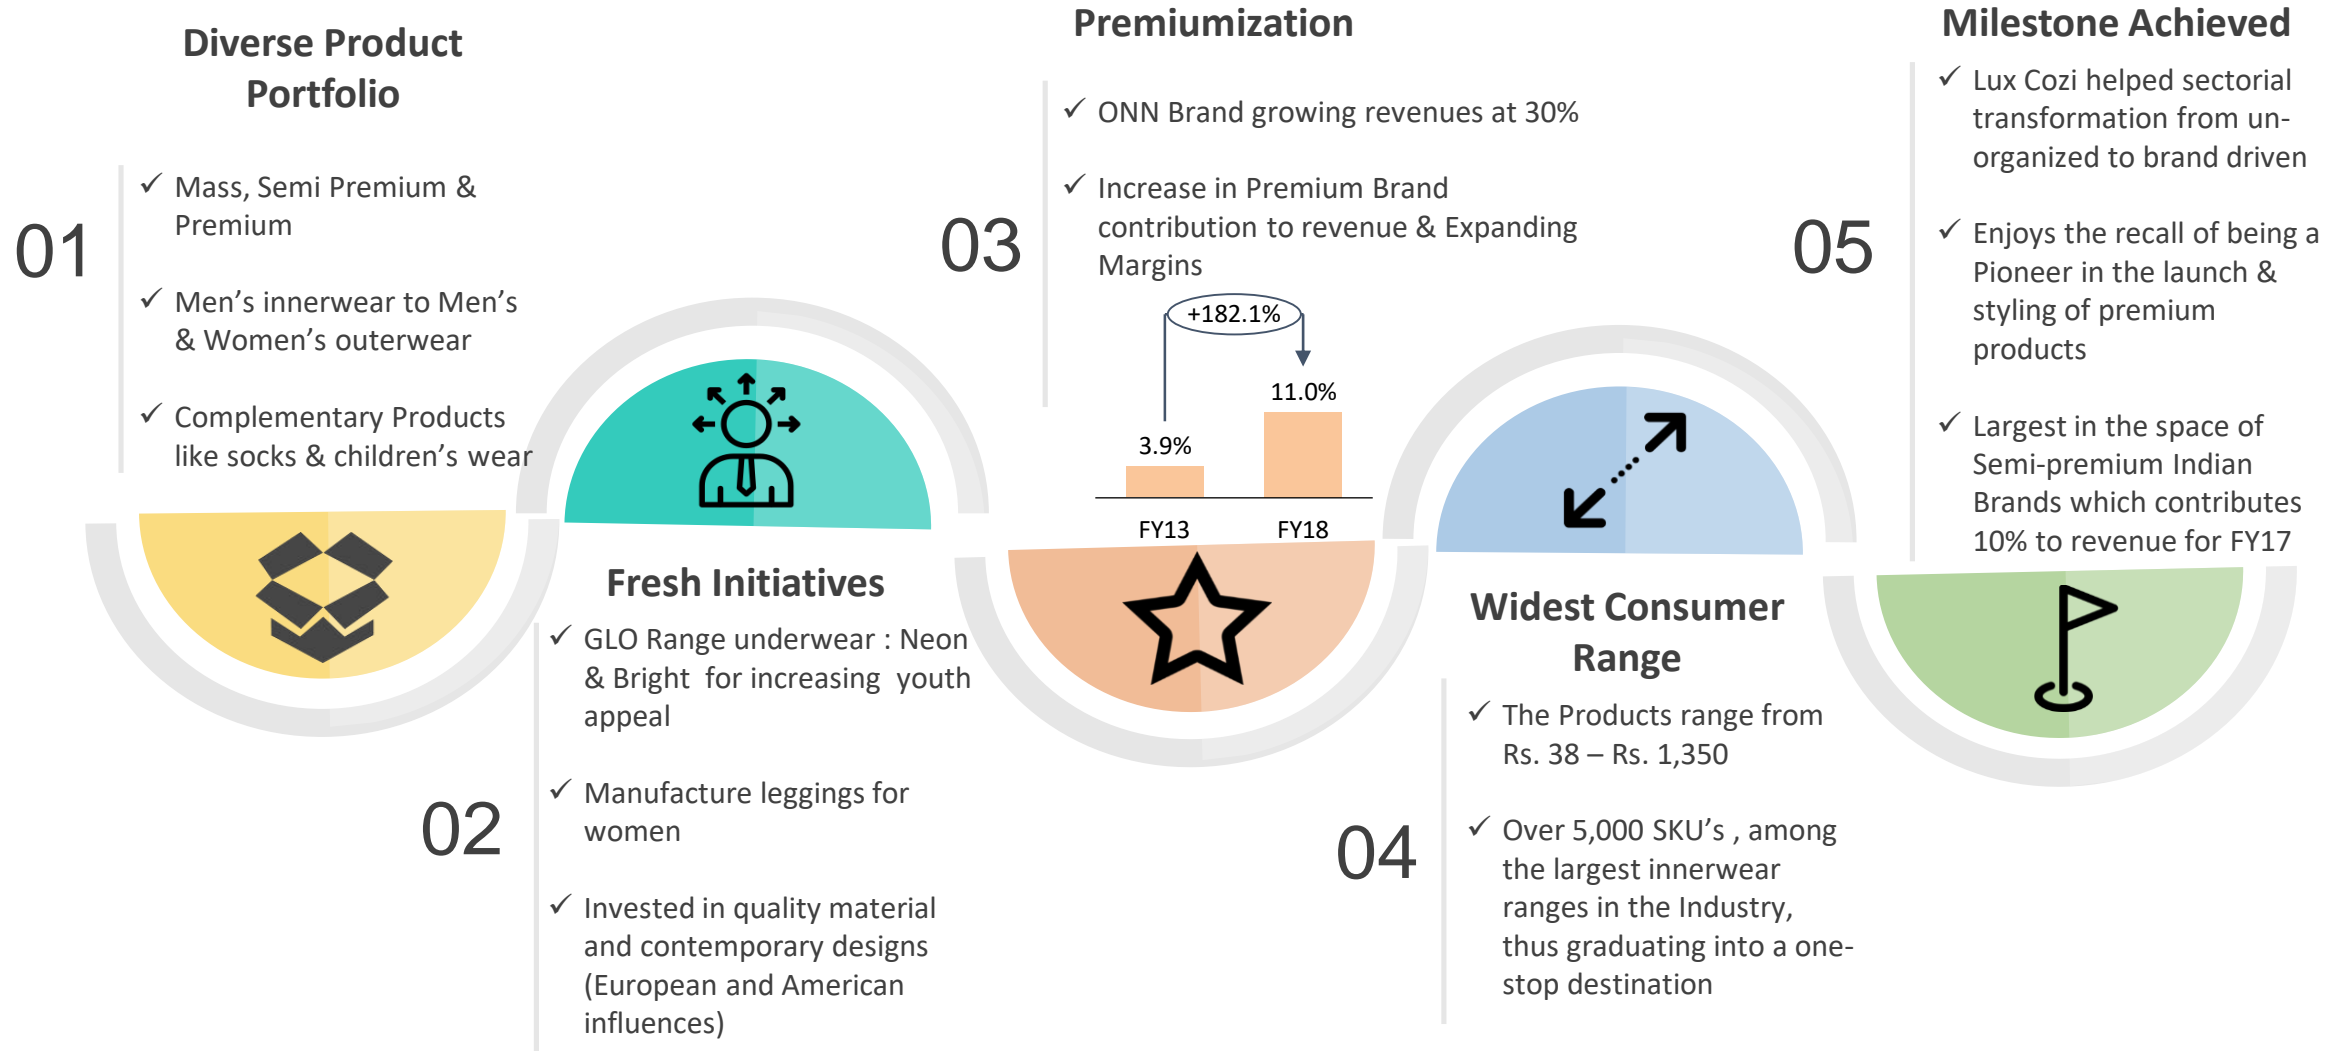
Diverse Product Portfolio

01

✓ Mass, Semi Premium & Premium

✓ Men's innerwear to Men's & Women's outerwear

✓ Complementary Products like socks & children's wear

Fresh Initiatives

02

✓ GLO Range underwear : Neon & Bright for increasing youth appeal

✓ Manufacture leggings for women

✓ Invested in quality material and contemporary designs (European and American influences)

Premiumization

03

✓ ONN Brand growing revenues at 30%

✓ Increase in Premium Brand contribution to revenue & Expanding Margins

+182.1%

3.9%

11.0%

FY13

FY18

Widest Consumer Range

04

✓ The Products range from Rs. 38 – Rs. 1,350

✓ Over 5,000 SKU's , among the largest innerwear ranges in the Industry, thus graduating into a one-stop destination

Milestone Achieved

05

✓ Lux Cozi helped sectorial transformation from un-organized to brand driven

✓ Enjoys the recall of being a Pioneer in the launch & styling of premium products

✓ Largest in the space of Semi-premium Indian Brands which contributes 10% to revenue for FY17